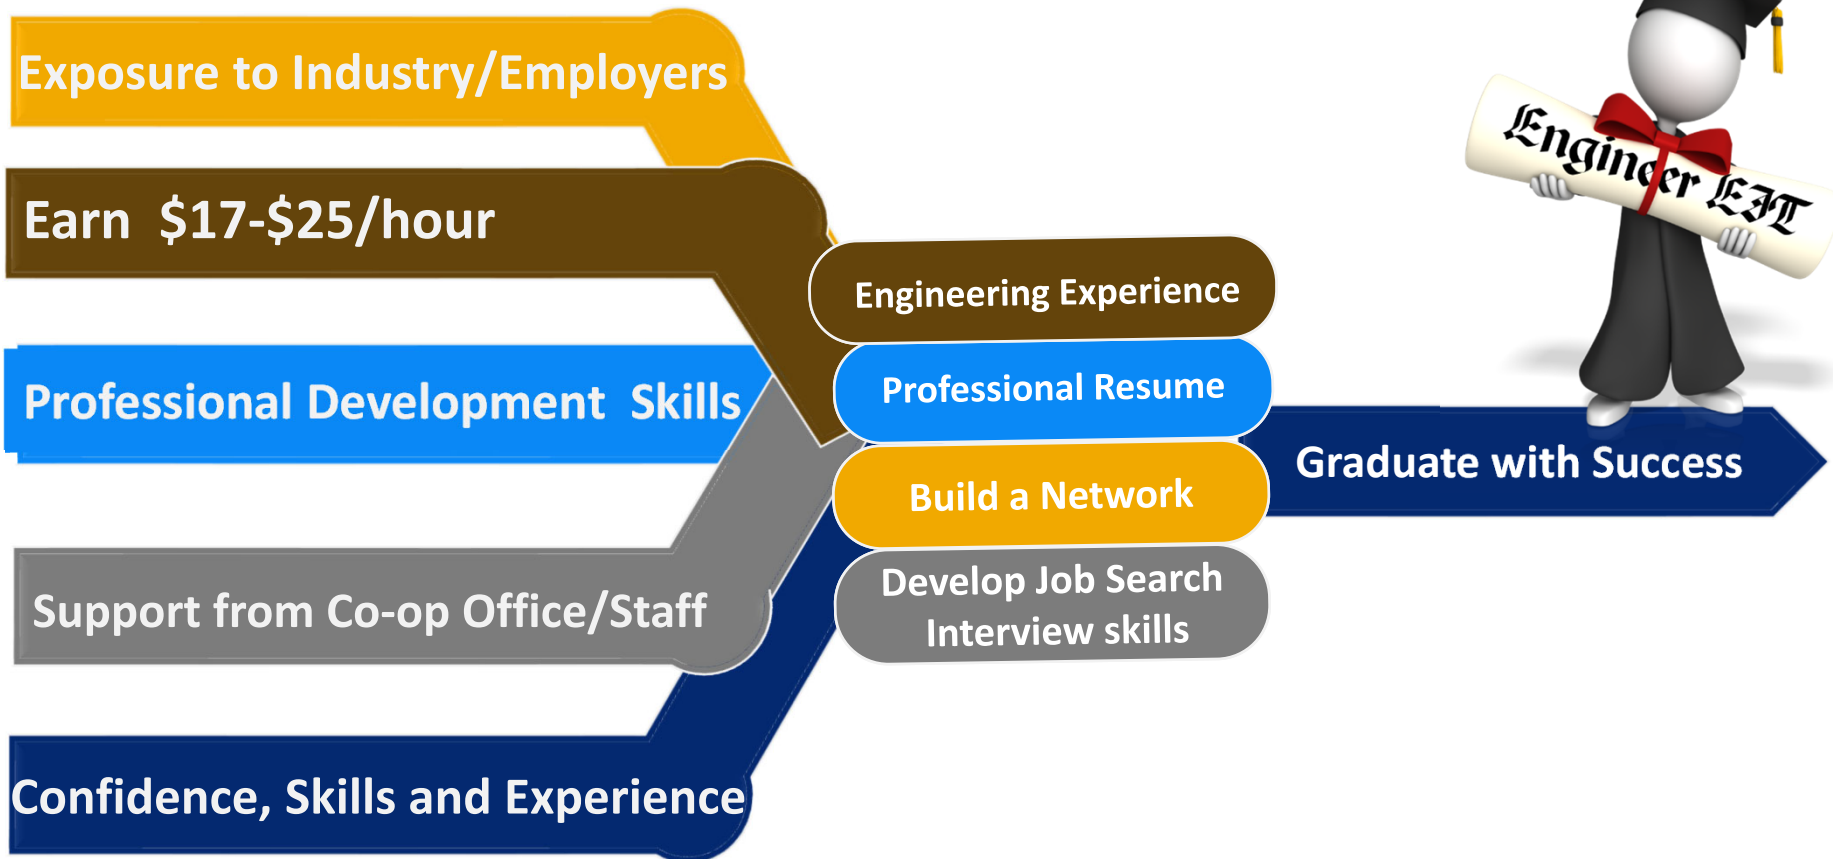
Exposure to Industry/Employers

Earn $17-$25/hour

Professional Development Skills

Support from Co-op Office/Staff

Confidence, Skills and Experience

Engineering Experience

Professional Resume

Build a Network

Develop Job Search Interview skills

Graduate with Success

Engineer EIT